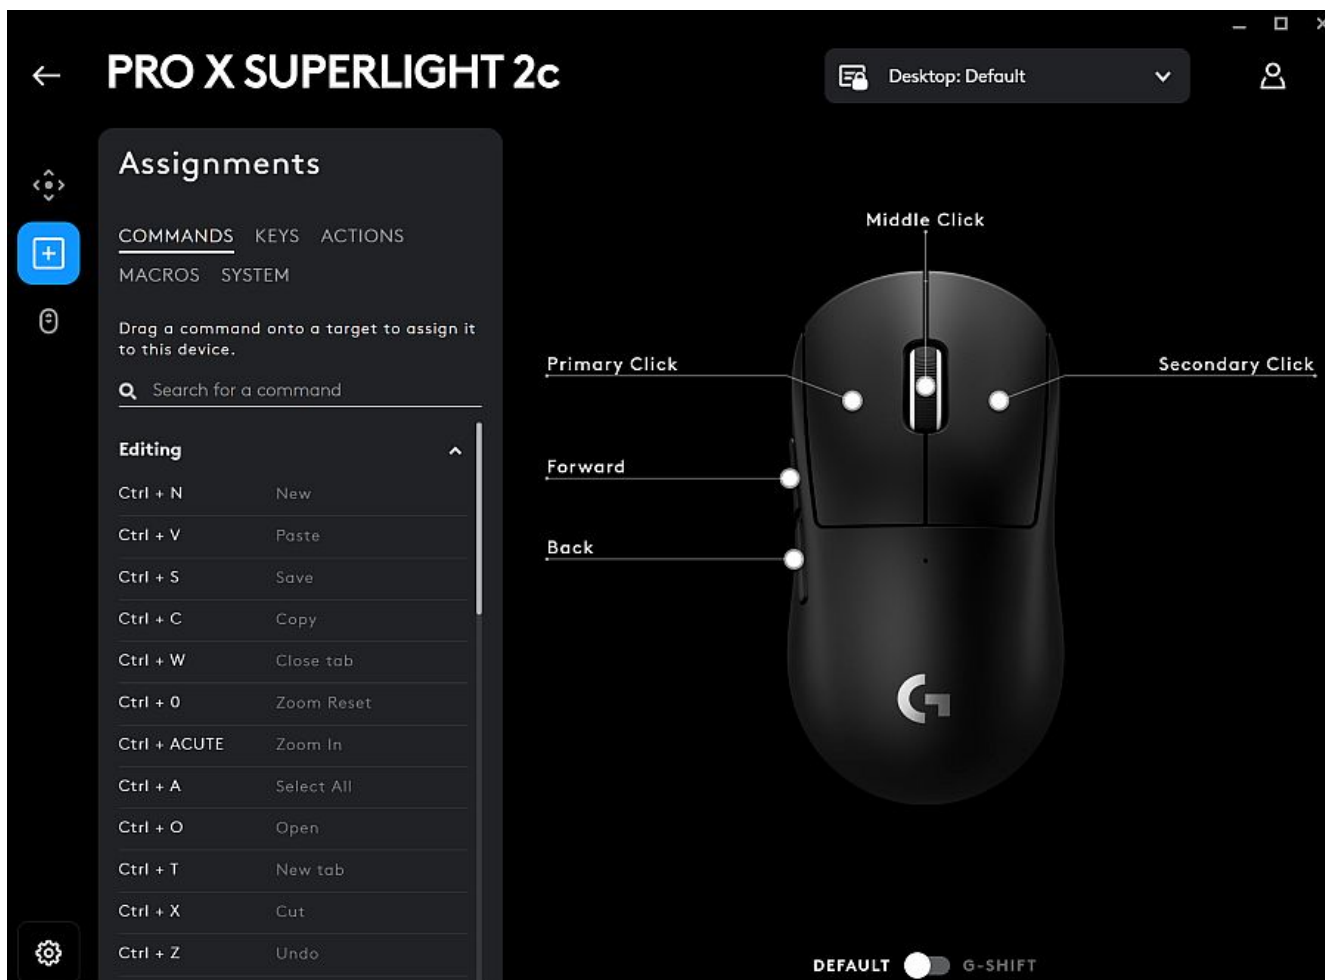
PRO X SUPERLIGHT 2c

Desktop: Default

Assignments

COMMANDS KEYS ACTIONS
MACROS SYSTEM

Drag a command onto a target to assign it to this device.

Search for a command

Editing

| | |
|---|---|
| Ctrl + N | New |
| Ctrl + V | Paste |
| Ctrl + S | Save |
| Ctrl + C | Copy |
| Ctrl + W | Close tab |
| Ctrl + 0 | Zoom Reset |
| Ctrl + ACUTE | Zoom In |
| Ctrl + A | Select All |
| Ctrl + O | Open |
| Ctrl + T | New tab |
| Ctrl + X | Cut |
| Ctrl + Z | Undo |

Middle Click

Primary Click

Secondary Click

Forward

Back

DEFAULT G-SHIFT